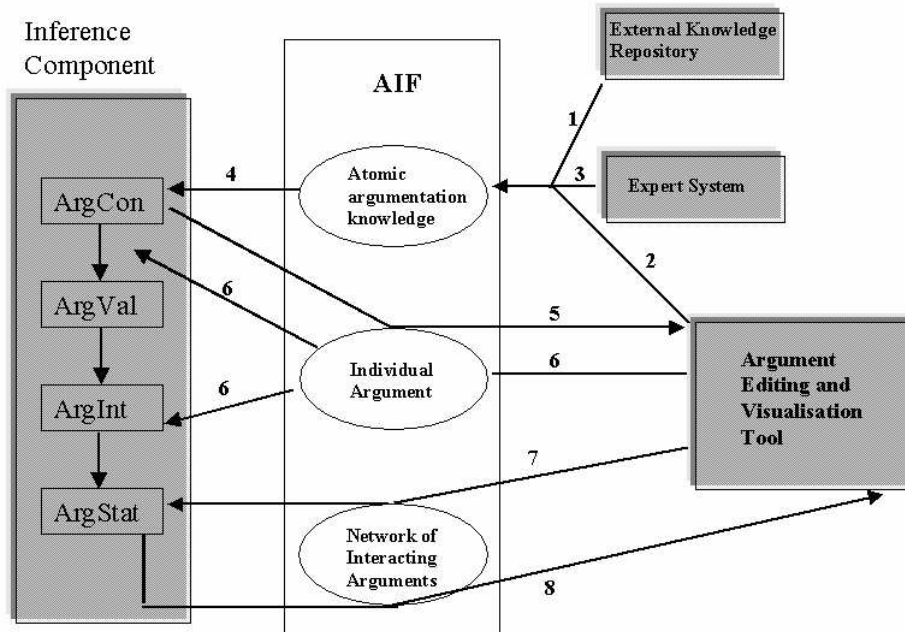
Inference Component

AIF

External Knowledge Repository

1

3

Expert System

4

Atomic argumentation knowledge

ArgCon

2

6

ArgVal

5

6

Individual Argument

6

Argument Editing and Visualisation Tool

ArgInt

7

ArgStat

Network of Interacting Arguments

8